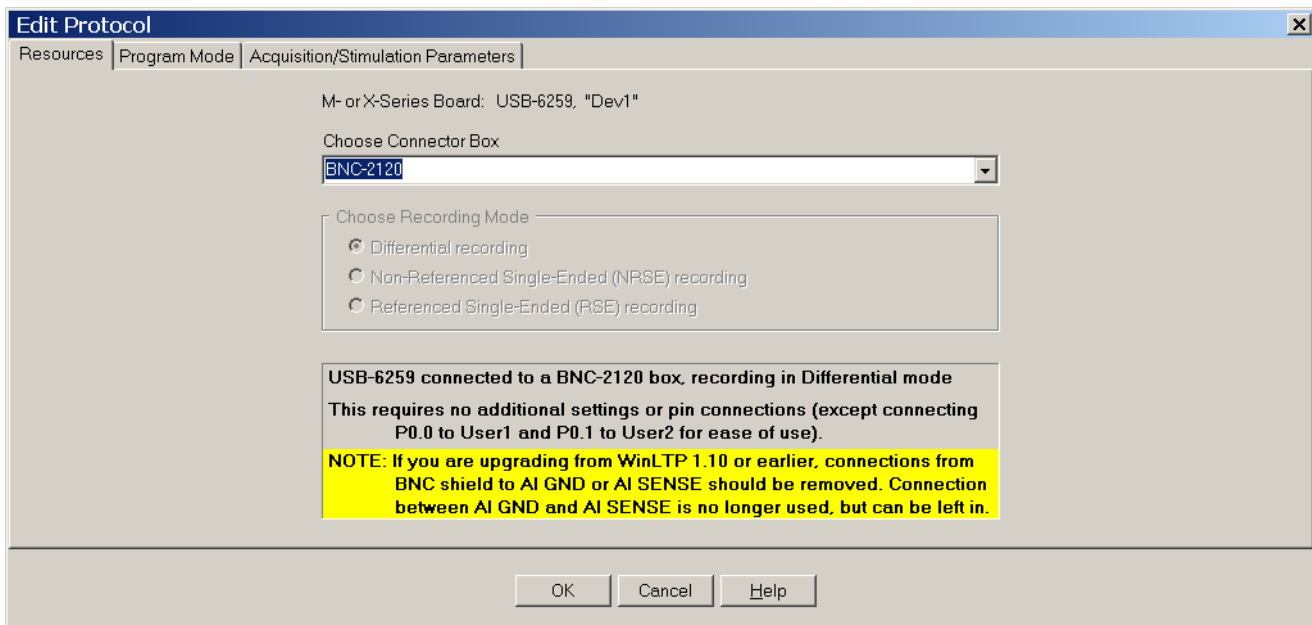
Edit Protocol

Resources | Program Mode | Acquisition/Stimulation Parameters

M- or X-Series Board: USB-6259, "Dev1"

Choose Connector Box

BNC-2120

Choose Recording Mode

Differential recording

Non-Referenced Single-Ended (NRSE) recording

Referenced Single-Ended (RSE) recording

USB-6259 connected to a BNC-2120 box, recording in Differential mode

This requires no additional settings or pin connections (except connecting P0.0 to User1 and P0.1 to User2 for ease of use).

NOTE: If you are upgrading from WinLTP 1.10 or earlier, connections from BNC shield to AI GND or AI SENSE should be removed. Connection between AI GND and AI SENSE is no longer used, but can be left in.

OK | Cancel | Help